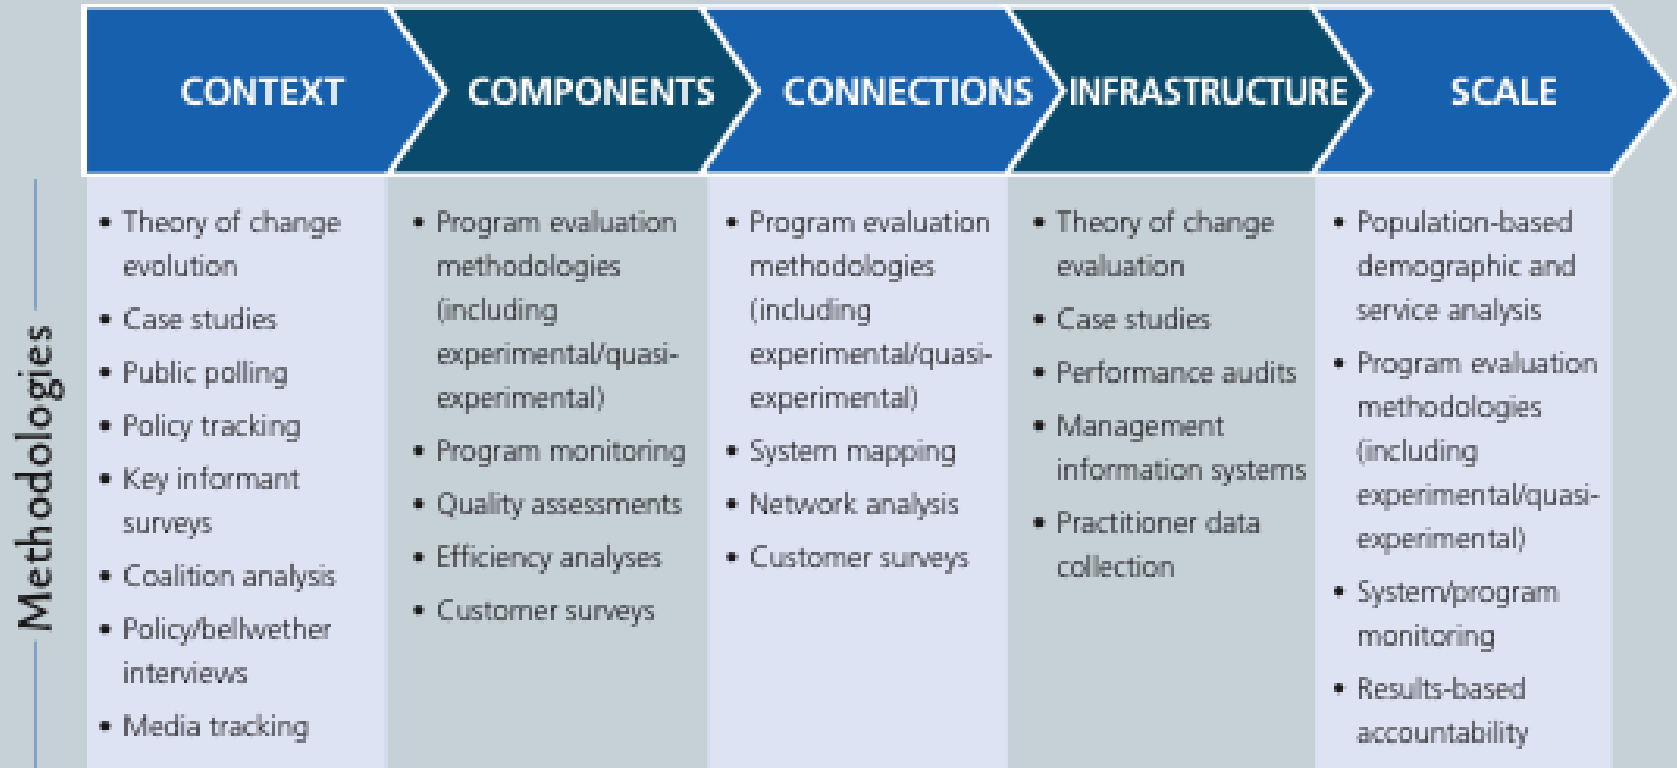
Methodologies

| CONTEXT | COMPONENTS | CONNECTIONS | INFRASTRUCTURE | SCALE |
|---|---|---|---|---|
| • Theory of change evolution<br>• Case studies<br>• Public polling<br>• Policy tracking<br>• Key informant surveys<br>• Coalition analysis<br>• Policy/bellwether interviews<br>• Media tracking | • Program evaluation methodologies (including experimental/quasi-experimental)<br>• Program monitoring<br>• Quality assessments<br>• Efficiency analyses<br>• Customer surveys | • Program evaluation methodologies (including experimental/quasi-experimental)<br>• System mapping<br>• Network analysis<br>• Customer surveys | • Theory of change evaluation<br>• Case studies<br>• Performance audits<br>• Management information systems<br>• Practitioner data collection | • Population-based demographic and service analysis<br>• Program evaluation methodologies (including experimental/quasi-experimental)<br>• System/program monitoring<br>• Results-based accountability |